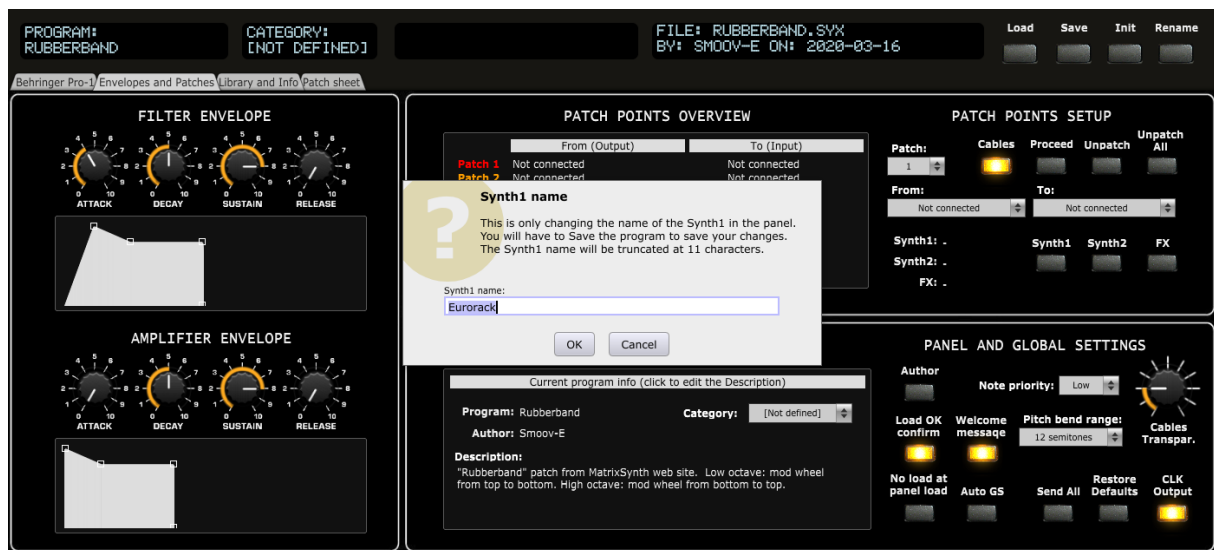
PROGRAM:
RUBBERBAND

CATEGORY:
[NOT DEFINED]

FILE: RUBBERBAND.SYX
BY: SMOOV-E ON: 2020-03-16

Load Save Init Rename

Behringer Pro-1 | Envelopes and Patches | Library and Info | Patch sheet

FILTER ENVELOPE

ATTACK DECAY SUSTAIN RELEASE

AMPLIFIER ENVELOPE

ATTACK DECAY SUSTAIN RELEASE

PATCH POINTS OVERVIEW

| | From (Output) | To (Input) |
|---|---|---|
| Patch 1 | Not connected | Not connected |
| Patch 2 | Not connected | Not connected |

Synth1 name

This is only changing the name of the Synth1 in the panel. You will have to Save the program to save your changes. The Synth1 name will be truncated at 11 characters.

Synth1 name:
Eurorack

OK Cancel

PATCH POINTS SETUP

Patch: 1
Cables Proceed Unpatch Unpatch All

From: Not connected
To: Not connected

Synth1: -
Synth2: -
FX: -

Synth1 Synth2 FX

PANEL AND GLOBAL SETTINGS

Current program info (click to edit the Description)

Program: Rubberband
Category: [Not defined]
Author: Smoov-E

Description:
"Rubberband" patch from MatrixSynth web site. Low octave: mod wheel from top to bottom. High octave: mod wheel from bottom to top.

Author
Note priority: Low
Load OK confirm
Welcome message
Pitch bend range: 12 semitones
Cables Transpar.
No load at panel load
Auto GS
Send All
Restore Defaults
CLK Output